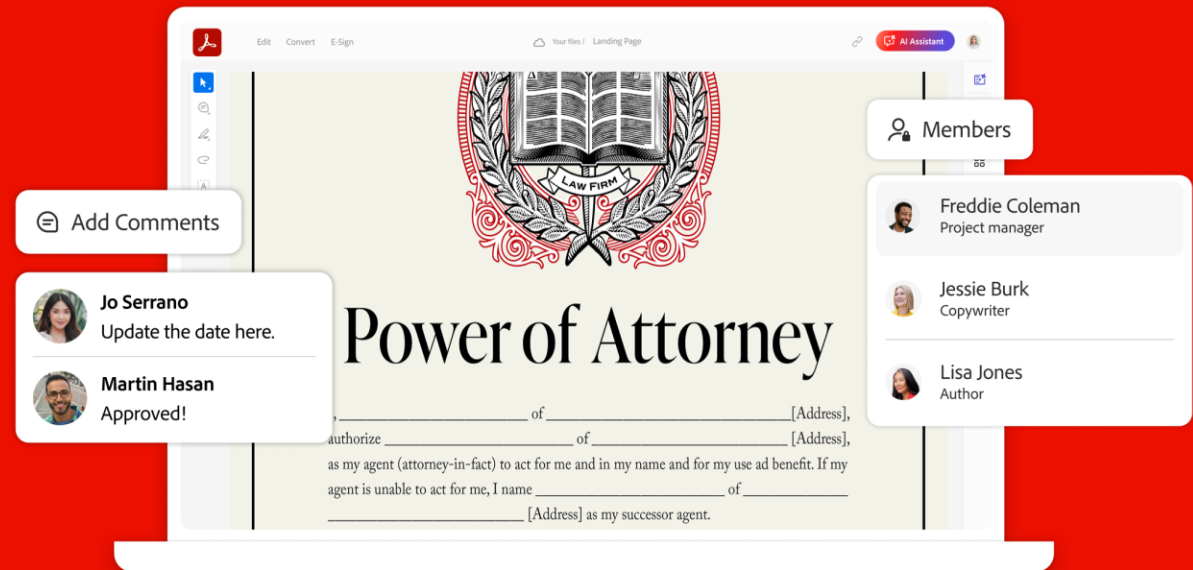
Edit Convert E-Sign

Your files / Landing Page

AI Assistant

Members

Freddie Coleman
Project manager

Jessie Burk
Copywriter

Lisa Jones
Author

Add Comments

Jo Serrano
Update the date here.

Martin Hasan
Approved!

LAW FIRM

Power of Attorney

I, _________________________ of _____________________________[Address], authorize ________________________ of ________________________ [Address], as my agent (attorney-in-fact) to act for me and in my name and for my use ad benefit. If my agent is unable to act for me, I name _________________________ of _______________ _________________________ [Address] as my successor agent.